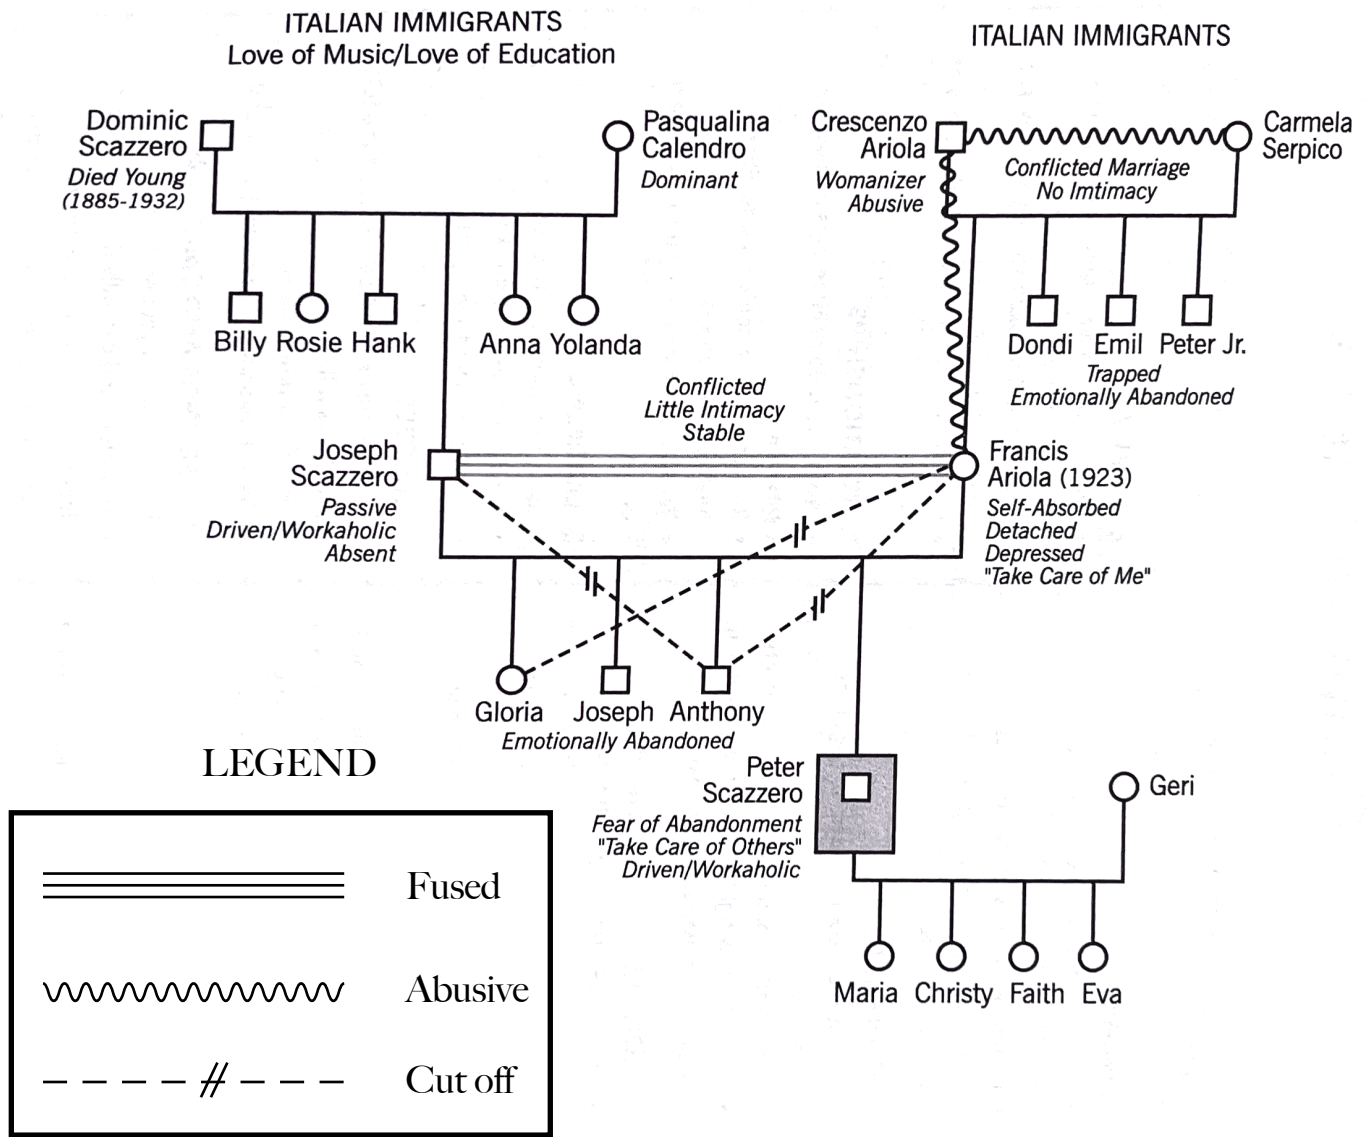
ITALIAN IMMIGRANTS
Love of Music/Love of Education

ITALIAN IMMIGRANTS

Dominic Scazzero
Died Young
(1885-1932)

Pasqualina Calendro
Dominant

Crescenzo Ariola
Womanizer
Abusive

Carmela Serpico

Conflicted Marriage
No Imtimacy

Billy Rosie Hank

Anna Yolanda

Dondi Emil Peter Jr.
Trapped
Emotionally Abandoned

Conflicted
Little Intimacy
Stable

Joseph Scazzero
Passive
Driven/Workaholic
Absent

Francis Ariola (1923)
Self-Absorbed
Detached
Depressed
"Take Care of Me"

Gloria Joseph Anthony
Emotionally Abandoned

LEGEND

Peter Scazzero
Fear of Abandonment
"Take Care of Others"
Driven/Workaholic

Geri

Fused

Abusive

Cut off

Maria Christy Faith Eva